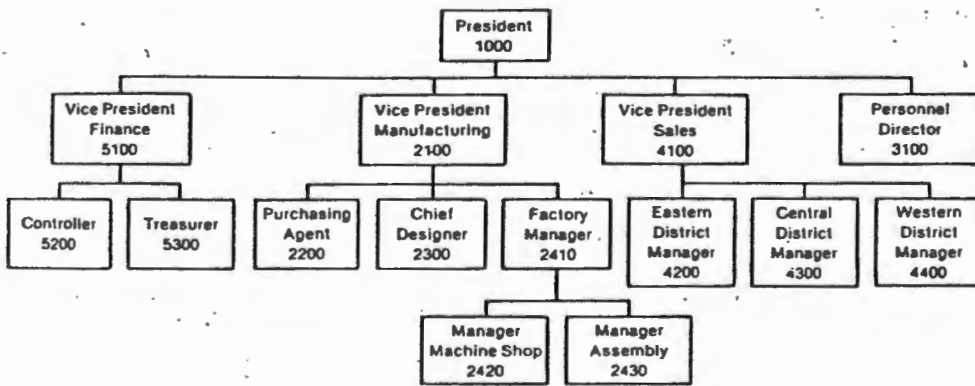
President
1000

Vice President
Finance
5100

Vice President
Manufacturing
2100

Vice President
Sales
4100

Personnel
Director
3100

Controller
5200

Treasurer
5300

Purchasing
Agent
2200

Chief
Designer
2300

Factory
Manager
2410

Eastern
District
Manager
4200

Central
District
Manager
4300

Western
District
Manager
4400

Manager
Machine Shop
2420

Manager
Assembly
2430